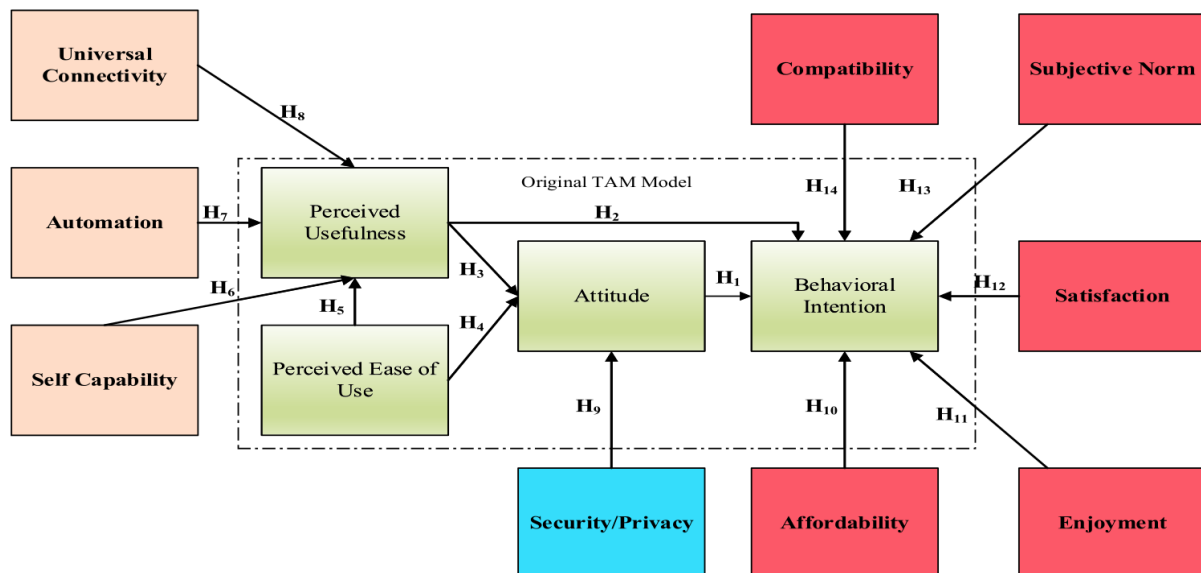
Universal Connectivity

Compatibility

Subjective Norm

$H_8$

Original TAM Model

$H_{14}$

$H_{13}$

Automation

$H_7$

Perceived Usefulness

$H_2$

$H_3$

$H_6$

Attitude

$H_1$

Behavioral Intention

$H_{12}$

Satisfaction

$H_5$

$H_4$

Self Capability

Perceived Ease of Use

$H_9$

$H_{10}$

$H_{11}$

Security/Privacy

Affordability

Enjoyment